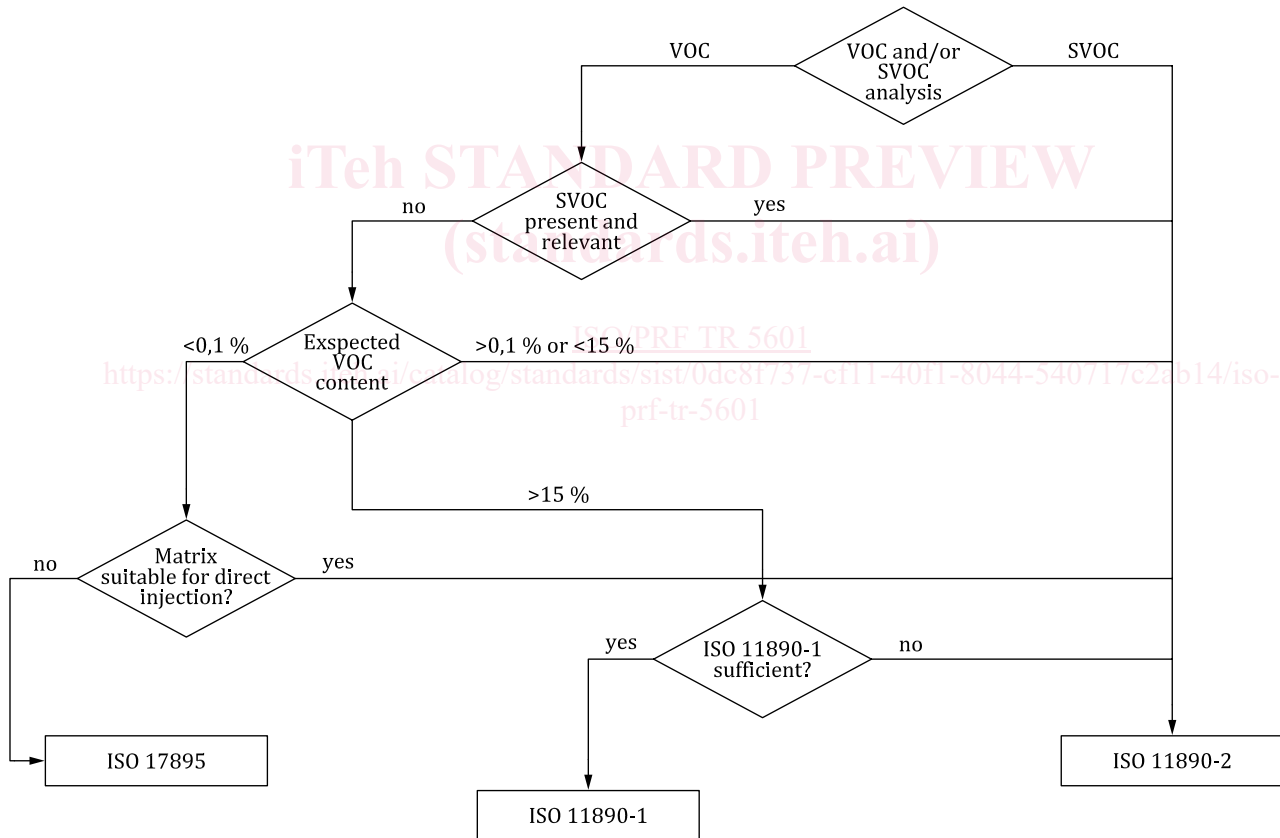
VOC

VOC and/or SVOC analysis

SVOC

iTeh STANDARD PREVIEW (standards.iteh.ai)

no

SVOC present and relevant

yes

<0,1 %

Exspected VOC content

>0,1 % or <15 %

ISO/PRF TR 5601

https://standards.iteh.ai/catalog/standards/sist/0dc8f737-cf11-40f1-8044-540717c2ab14/iso-prf-tr-5601

>15 %

no

Matrix suitable for direct injection?

yes

yes

ISO 11890-1 sufficient?

no

ISO 17895

ISO 11890-2

ISO 11890-1